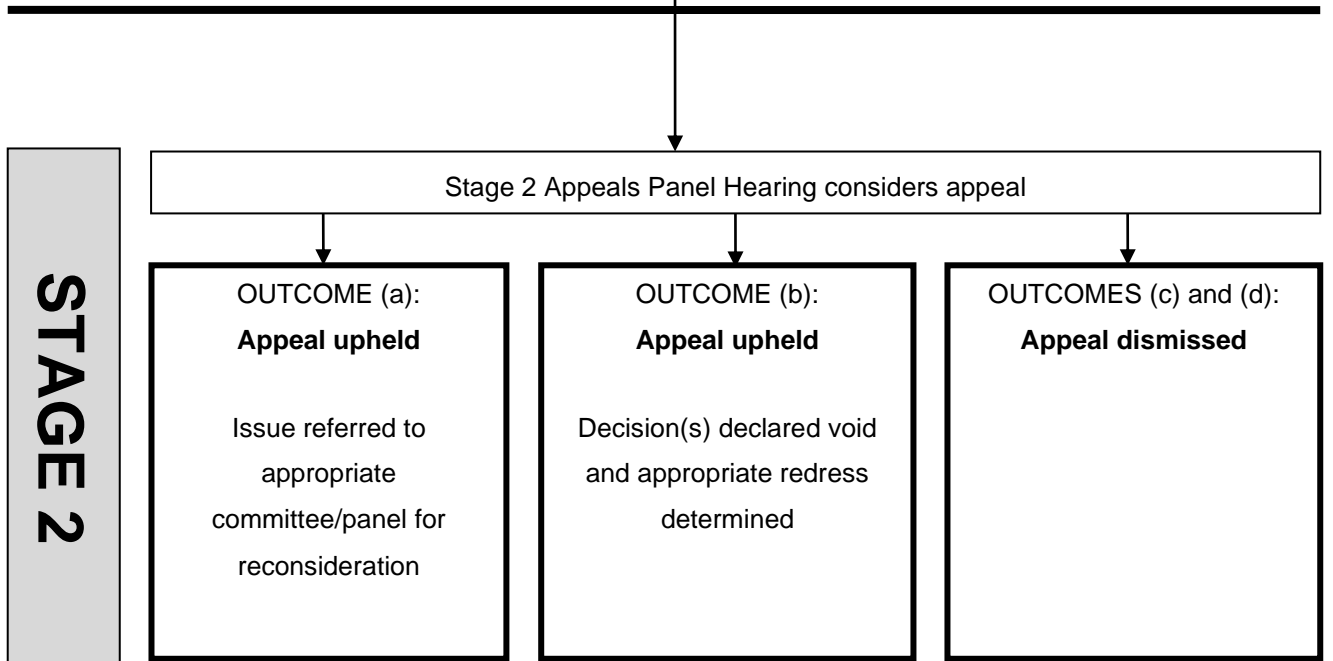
STAGE 2

Stage 2 Appeals Panel Hearing considers appeal

OUTCOME (a):
**Appeal upheld**

Issue referred to appropriate committee/panel for reconsideration

OUTCOME (b):
**Appeal upheld**

Decision(s) declared void and appropriate redress determined

OUTCOMES (c) and (d):
**Appeal dismissed**